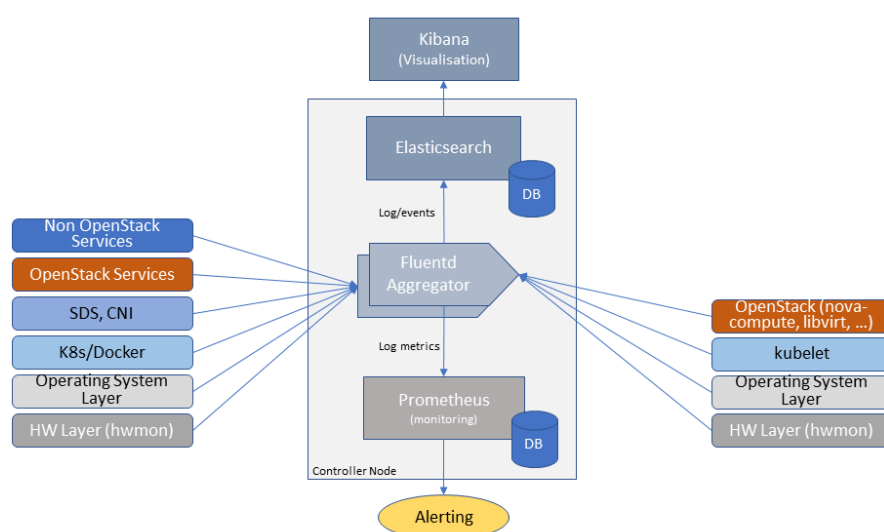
Kibana
(Visualisation)

Elasticsearch

DB

Log/events

Non OpenStack Services

OpenStack Services

SDS, CNI

K8s/Docker

Operating System Layer

HW Layer (hwmon)

Fluentd Aggregator

OpenStack (nova-compute, libvirt, ...)

kubelet

Operating System Layer

HW Layer (hwmon)

Log metrics

Prometheus
(monitoring)

DB

Controller Node

Alerting